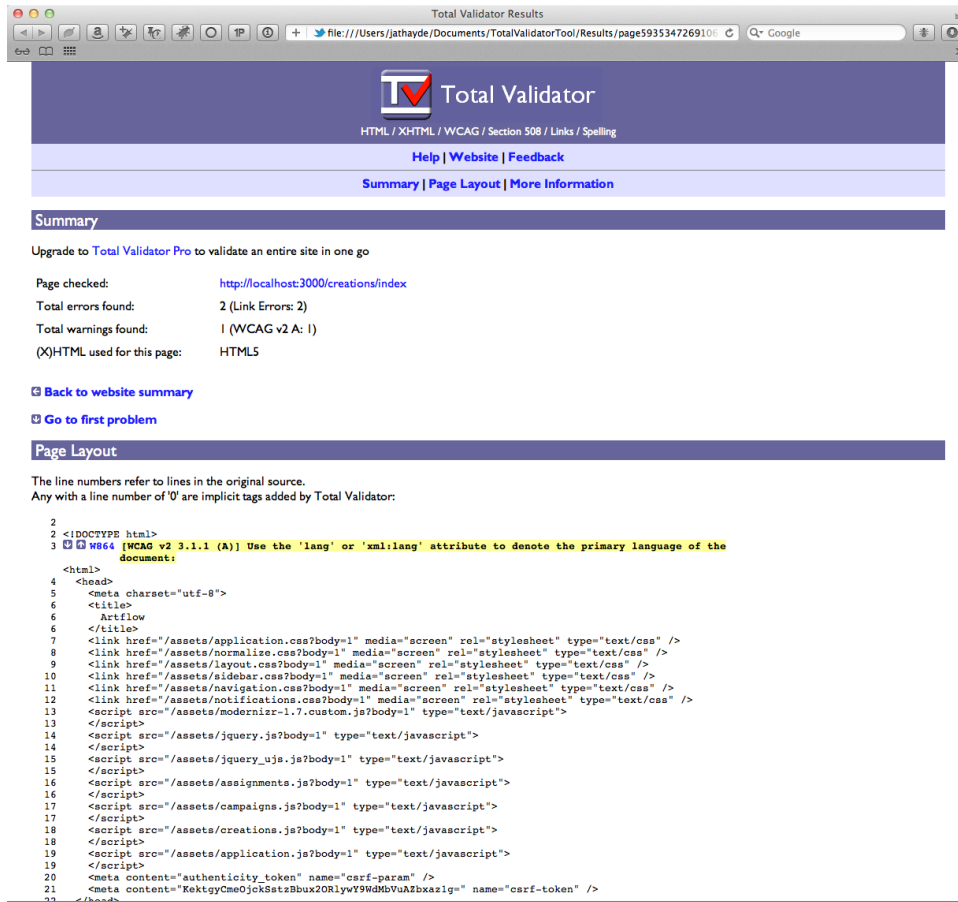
Total Validator Results

file:///Users/jathayde/Documents/TotalValidatorTool/Results/page5935347269106

Google

Total Validator

HTML / XHTML / WCAG / Section 508 / Links / Spelling

Help | Website | Feedback

Summary | Page Layout | More Information

Summary

Upgrade to Total Validator Pro to validate an entire site in one go

| | |
|---|---|
| Page checked: | http://localhost:3000/creations/index |
| Total errors found: | 2 (Link Errors: 2) |
| Total warnings found: | 1 (WCAG v2 A: 1) |
| (X)HTML used for this page: | HTML5 |

Back to website summary

Go to first problem

Page Layout

The line numbers refer to lines in the original source.
Any with a line number of '0' are implicit tags added by Total Validator:

2
2 <!DOCTYPE html>
3 W864 [WCAG v2 3.1.1 (A)] Use the 'lang' or 'xml:lang' attribute to denote the primary language of the document:
<html>
4 <head>
5 <meta charset="utf-8">
6 <title>
6 Artflow
6 </title>
7 <link href="/assets/application.css?body=1" media="screen" rel="stylesheet" type="text/css" />
8 <link href="/assets/normalize.css?body=1" media="screen" rel="stylesheet" type="text/css" />
9 <link href="/assets/layout.css?body=1" media="screen" rel="stylesheet" type="text/css" />
10 <link href="/assets/sidebar.css?body=1" media="screen" rel="stylesheet" type="text/css" />
11 <link href="/assets/navigation.css?body=1" media="screen" rel="stylesheet" type="text/css" />
12 <link href="/assets/notifications.css?body=1" media="screen" rel="stylesheet" type="text/css" />
13 <script src="/assets/modernizr-1.7.custom.js?body=1" type="text/javascript">
13 </script>
14 <script src="/assets/jquery.js?body=1" type="text/javascript">
14 </script>
15 <script src="/assets/jquery_ujs.js?body=1" type="text/javascript">
15 </script>
16 <script src="/assets/assignments.js?body=1" type="text/javascript">
16 </script>
17 <script src="/assets/campaigns.js?body=1" type="text/javascript">
17 </script>
18 <script src="/assets/creations.js?body=1" type="text/javascript">
18 </script>
19 <script src="/assets/application.js?body=1" type="text/javascript">
19 </script>
20 <meta content="authenticity_token" name="csrf-param" />
21 <meta content="KektgyCmeOjckSstzBbux2ORlywY9WdMbVuAZbxaz1g=" name="csrf-token" />
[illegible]